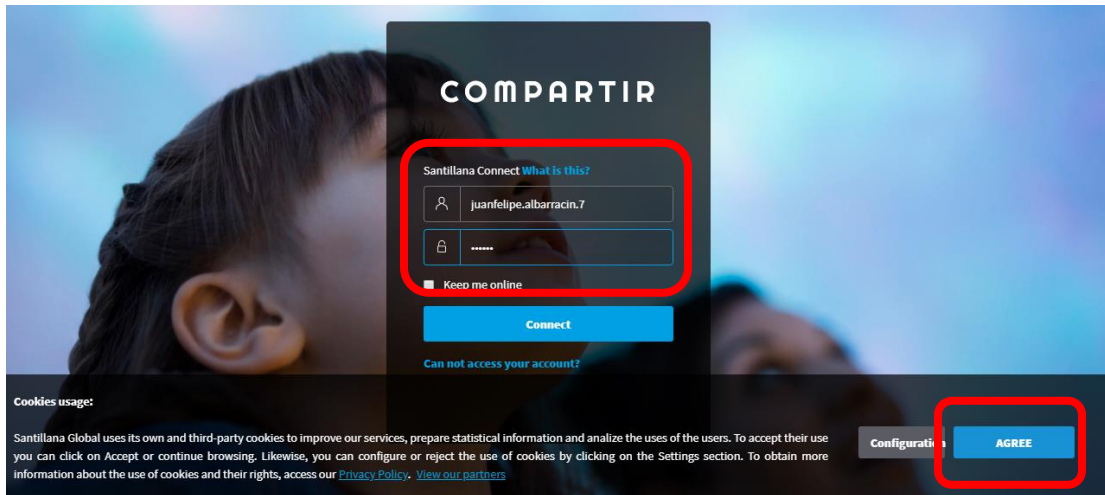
COMPARTIR

Santillana Connect What is this?

juanfelipe.albarracin.7

••••••

Keep me online

Connect

Can not access your account?

Cookies usage:

Santillana Global uses its own and third-party cookies to improve our services, prepare statistical information and analize the uses of the users. To accept their use you can click on Accept or continue browsing. Likewise, you can configure or reject the use of cookies by clicking on the Settings section. To obtain more information about the use of cookies and their rights, access our Privacy Policy. View our partners

Configuration

AGREE